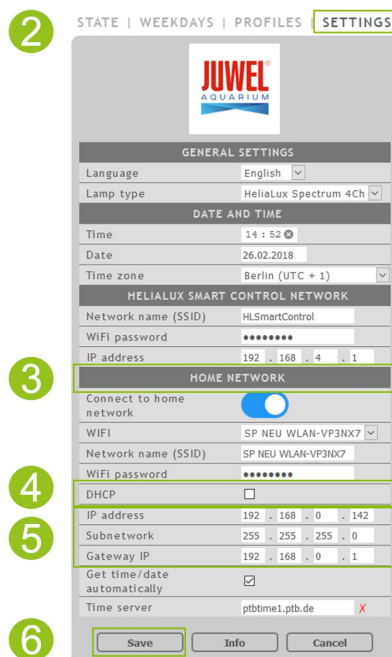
2

STATE | WEEKDAYS | PROFILES | SETTINGS

JUWEL® AQUARIUM

| GENERAL SETTINGS | |
|---|---|
| Language | English |
| Lamp type | HeliaLux Spectrum 4Ch |
| DATE AND TIME | |
| Time | 14 : 52 |
| Date | 26.02.2018 |
| Time zone | Berlin (UTC + 1) |
| HELIALUX SMART CONTROL NETWORK | |
| Network name (SSID) | HLSmartControl |
| WiFi password | •••••••• |
| IP address | 192 . 168 . 4 . 1 |

3

| HOME NETWORK | |
|---|---|
| Connect to home network | |
| WIFI | SP NEU WLAN-VP3NX7 |
| Network name (SSID) | SP NEU WLAN-VP3NX7 |
| WiFi password | •••••••• |

4

| DHCP | ☐ |
|---|---|

5

| IP address | 192 . 168 . 0 . 142 |
|---|---|
| Subnetwork | 255 . 255 . 255 . 0 |
| Gateway IP | 192 . 168 . 0 . 1 |
| Get time/date automatically | ☑ |
| Time server | ptbtime1.ptb.de X |

6

Save | Info | Cancel